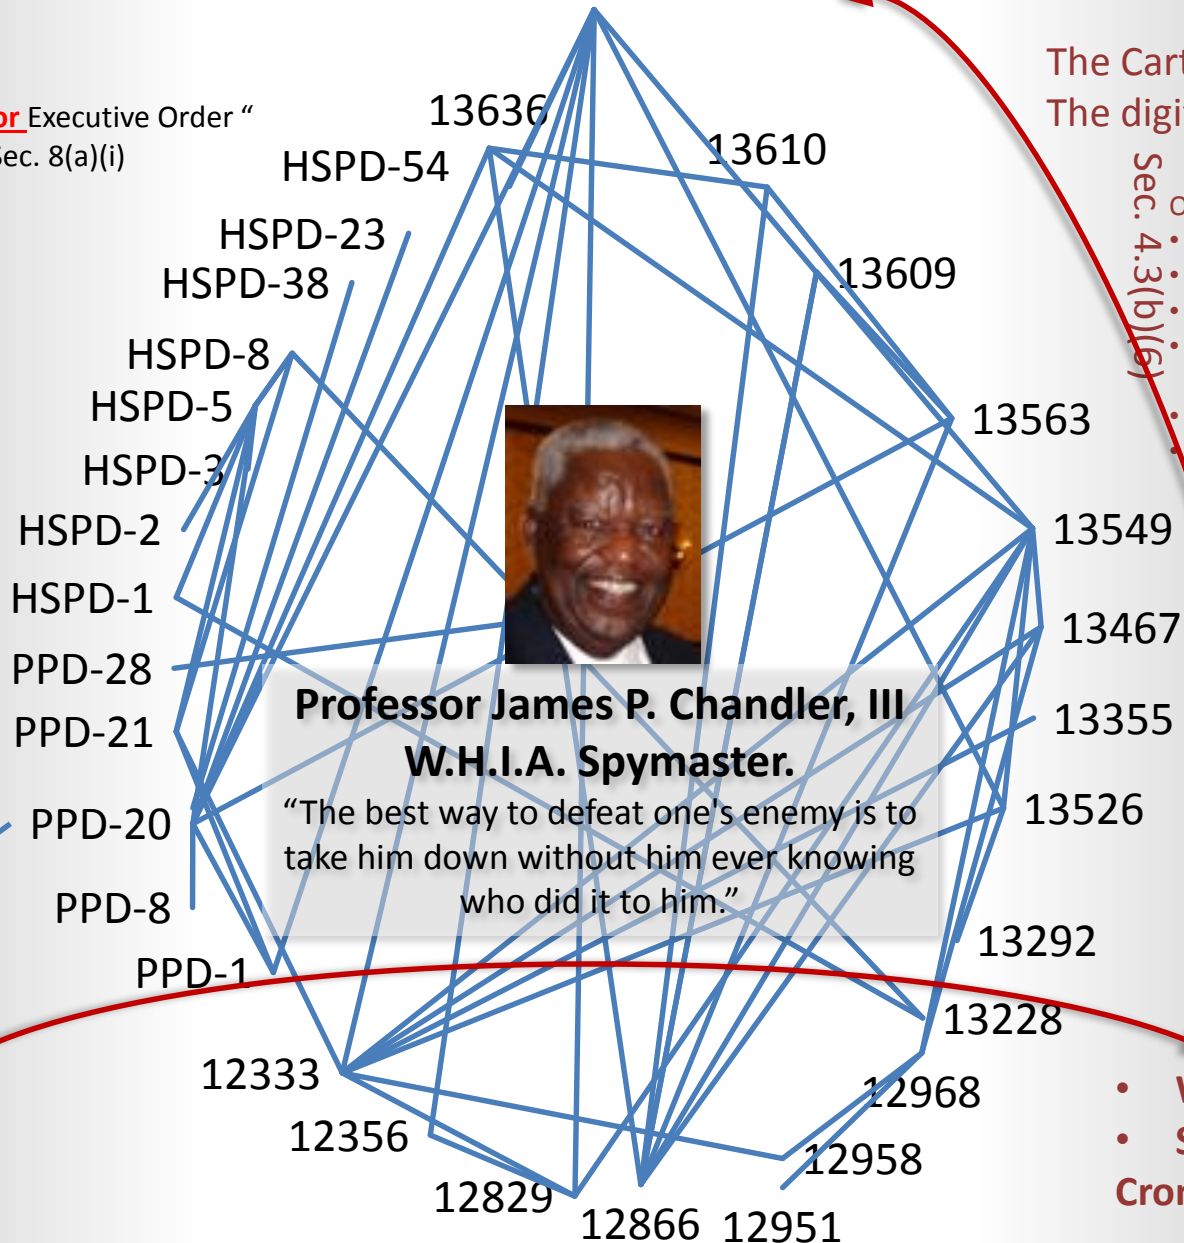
or Executive Order "
ec. 8(a)(i)

The Cart
The digi

Sec. 4.3(b)(6)

13636
13610
HSPD-54
HSPD-23
HSPD-38
13609
HSPD-8
HSPD-5
13563
HSPD-3
HSPD-2
13549
HSPD-1
13467
PPD-28
PPD-21
13355
PPD-20
13526
PPD-8
13292
PPD-1
13228
12333
12968
12356
12958
12829
12866
12951

Professor James P. Chandler, III
W.H.I.A. Spymaster.
"The best way to defeat one's enemy is to take him down without him ever knowing who did it to him."

Cro